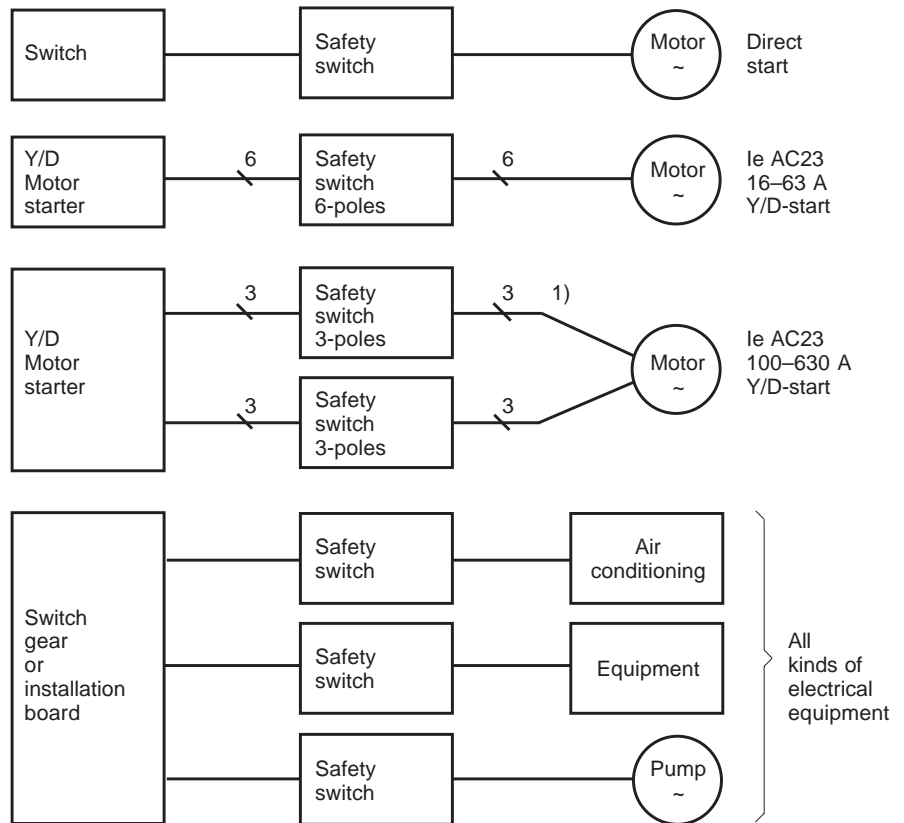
Switch

Safety switch

Motor ~

Direct start

Y/D Motor starter

6

Safety switch 6-poles

6

Motor ~

Ie AC23 16–63 A Y/D-start

Y/D Motor starter

3

Safety switch 3-poles

3

1)

Motor ~

Ie AC23 100–630 A Y/D-start

3

Safety switch 3-poles

3

Switch gear or installation board

Safety switch

Air conditioning

Safety switch

Equipment

Safety switch

Pump ~

All kinds of electrical equipment